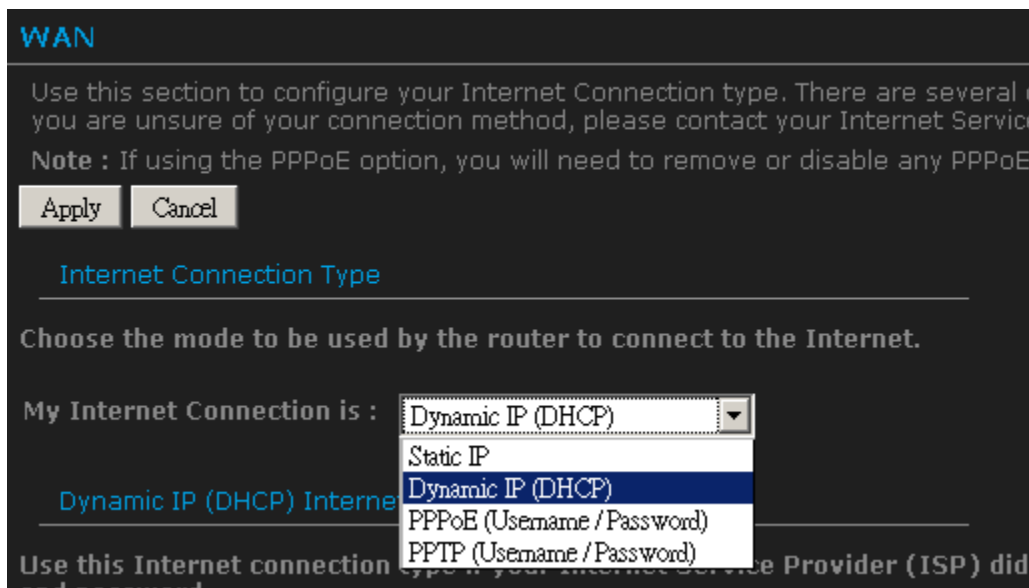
WAN

Use this section to configure your Internet Connection type. There are several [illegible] you are unsure of your connection method, please contact your Internet Servic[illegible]

Note : If using the PPPoE option, you will need to remove or disable any PPPoE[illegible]

Apply Cancel

Internet Connection Type

Choose the mode to be used by the router to connect to the Internet.

My Internet Connection is : Dynamic IP (DHCP)

Static IP
Dynamic IP (DHCP)
PPPoE (Username / Password)
PPTP (Username / Password)

Dynamic IP (DHCP) Interne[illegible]

Use this Internet connection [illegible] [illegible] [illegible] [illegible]ce Provider (ISP) did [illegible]